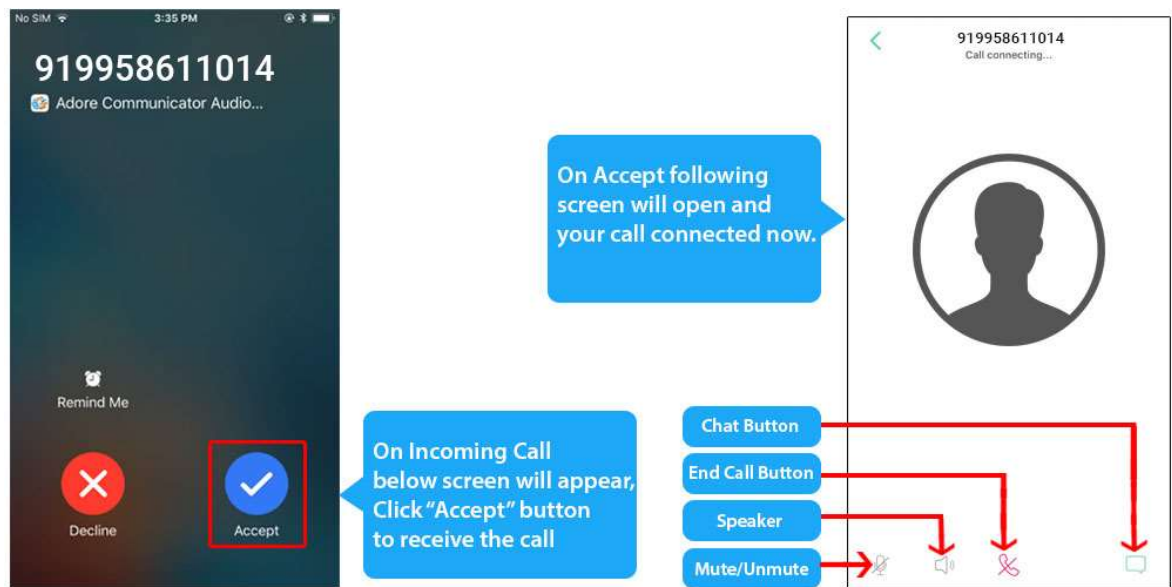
No SIM 3:35 PM

919958611014

Adore Communicator Audio...

Remind Me

Decline

Accept

On Incoming Call below screen will appear, Click "Accept" button to receive the call

On Accept following screen will open and your call connected now.

919958611014
Call connecting...

Chat Button

End Call Button

Speaker

Mute/Unmute